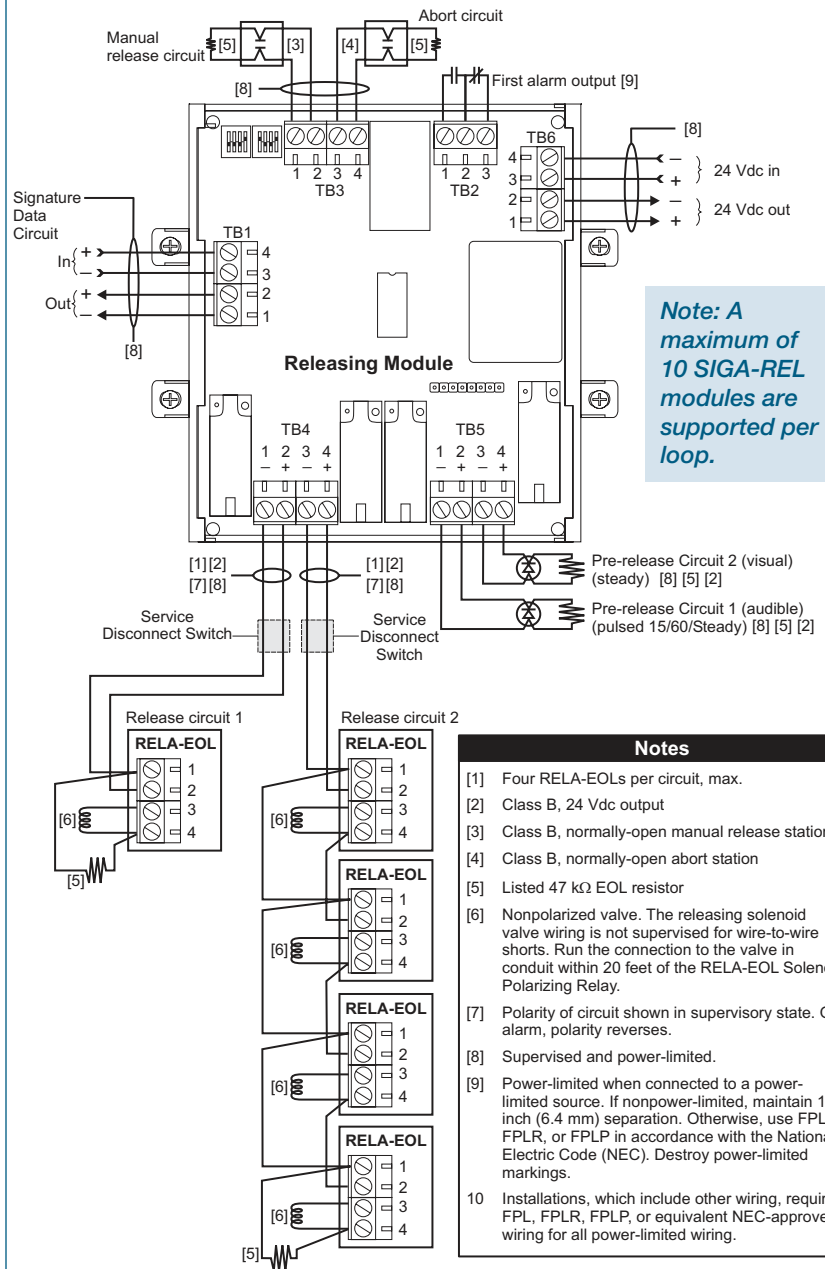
Manual release circuit
[5] [3] [4] [5]
Abort circuit
[8]
First alarm output [9]
1 2 3 4
TB3
1 2 3
TB2
TB6
[8]
4
3
2
1
– +
24 Vdc in
– +
24 Vdc out
Signature Data Circuit
TB1
In + –
4
3
Out + –
2
1
[8]
Releasing Module
Note: A maximum of 10 SIGA-REL modules are supported per loop.
TB4
1 2 3 4
– + – +
TB5
1 2 3 4
– + – +
[1] [2]
[7] [8]
[1] [2]
[7] [8]
Pre-release Circuit 2 (visual) (steady) [8] [5] [2]
Pre-release Circuit 1 (audible) (pulsed 15/60/Steady) [8] [5] [2]
Service Disconnect Switch
Service Disconnect Switch
Release circuit 1
RELA-EOL
1
2
3
4
[6]
[5]
Release circuit 2
RELA-EOL
1
2
3
4
[6]
RELA-EOL
1
2
3
4
[6]
RELA-EOL
1
2
3
4
[6]
RELA-EOL
1
2
3
4
[6]
[5]

Notes
[1] Four RELA-EOLs per circuit, max.
[2] Class B, 24 Vdc output
[3] Class B, normally-open manual release station
[4] Class B, normally-open abort station
[5] Listed 47 kΩ EOL resistor
[6] Nonpolarized valve. The releasing solenoid valve wiring is not supervised for wire-to-wire shorts. Run the connection to the valve in conduit within 20 feet of the RELA-EOL Solen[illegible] Polarizing Relay.
[7] Polarity of circuit shown in supervisory state. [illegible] alarm, polarity reverses.
[8] Supervised and power-limited.
[9] Power-limited when connected to a power-limited source. If nonpower-limited, maintain 1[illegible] inch (6.4 mm) separation. Otherwise, use FPL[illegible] FPLR, or FPLP in accordance with the Nationa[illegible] Electric Code (NEC). Destroy power-limited markings.
10 Installations, which include other wiring, requir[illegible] FPL, FPLR, FPLP, or equivalent NEC-approve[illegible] wiring for all power-limited wiring.